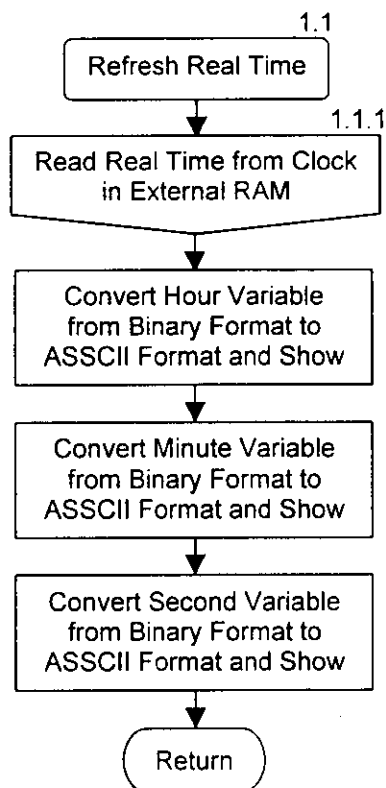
1.1

Refresh Real Time

1.1.1

Read Real Time from Clock in External RAM

Convert Hour Variable from Binary Format to ASSCII Format and Show

Convert Minute Variable from Binary Format to ASSCII Format and Show

Convert Second Variable from Binary Format to ASSCII Format and Show

Return